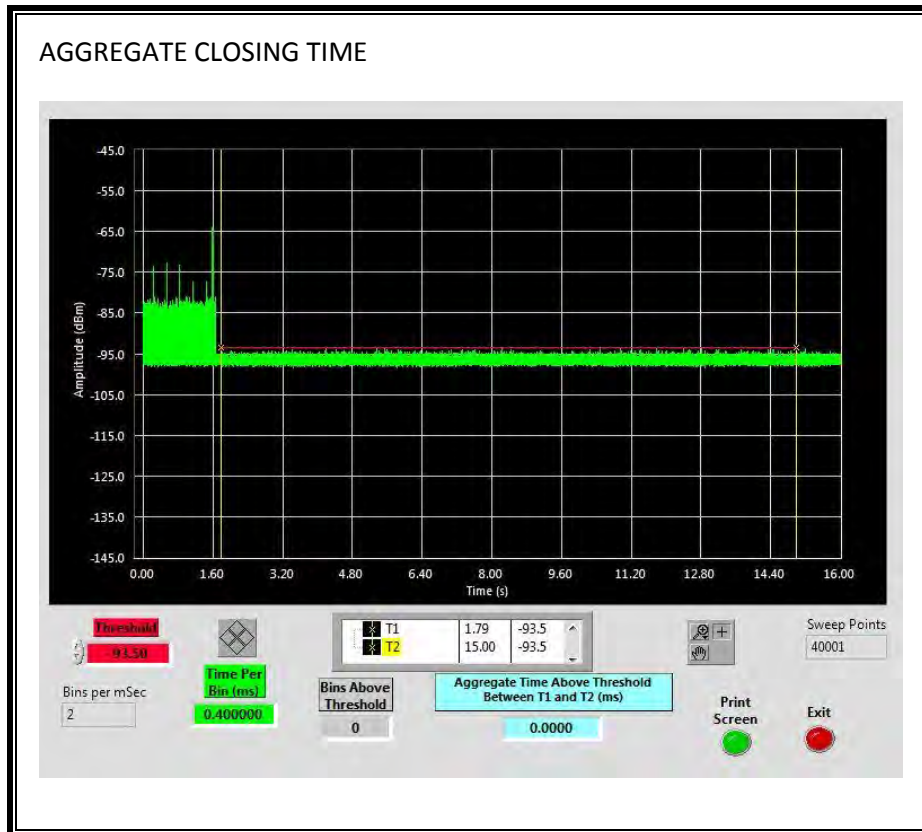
AGGREGATE CLOSING TIME

-45.0
-55.0
-65.0
-75.0
-85.0
-95.0
-105.0
-115.0
-125.0
-135.0
-145.0

Amplitude (dBm)

0.00 1.60 3.20 4.80 6.40 8.00 9.60 11.20 12.80 14.40 16.00
Time (s)

Threshold
-93.50

Bins per mSec
2

Time Per Bin (ms)
0.400000

| | | |
|---|---|---|
| T1 | 1.79 | -93.5 |
| T2 | 15.00 | -93.5 |

Bins Above Threshold
0

Aggregate Time Above Threshold Between T1 and T2 (ms)
0.0000

Sweep Points
40001

Print Screen

Exit